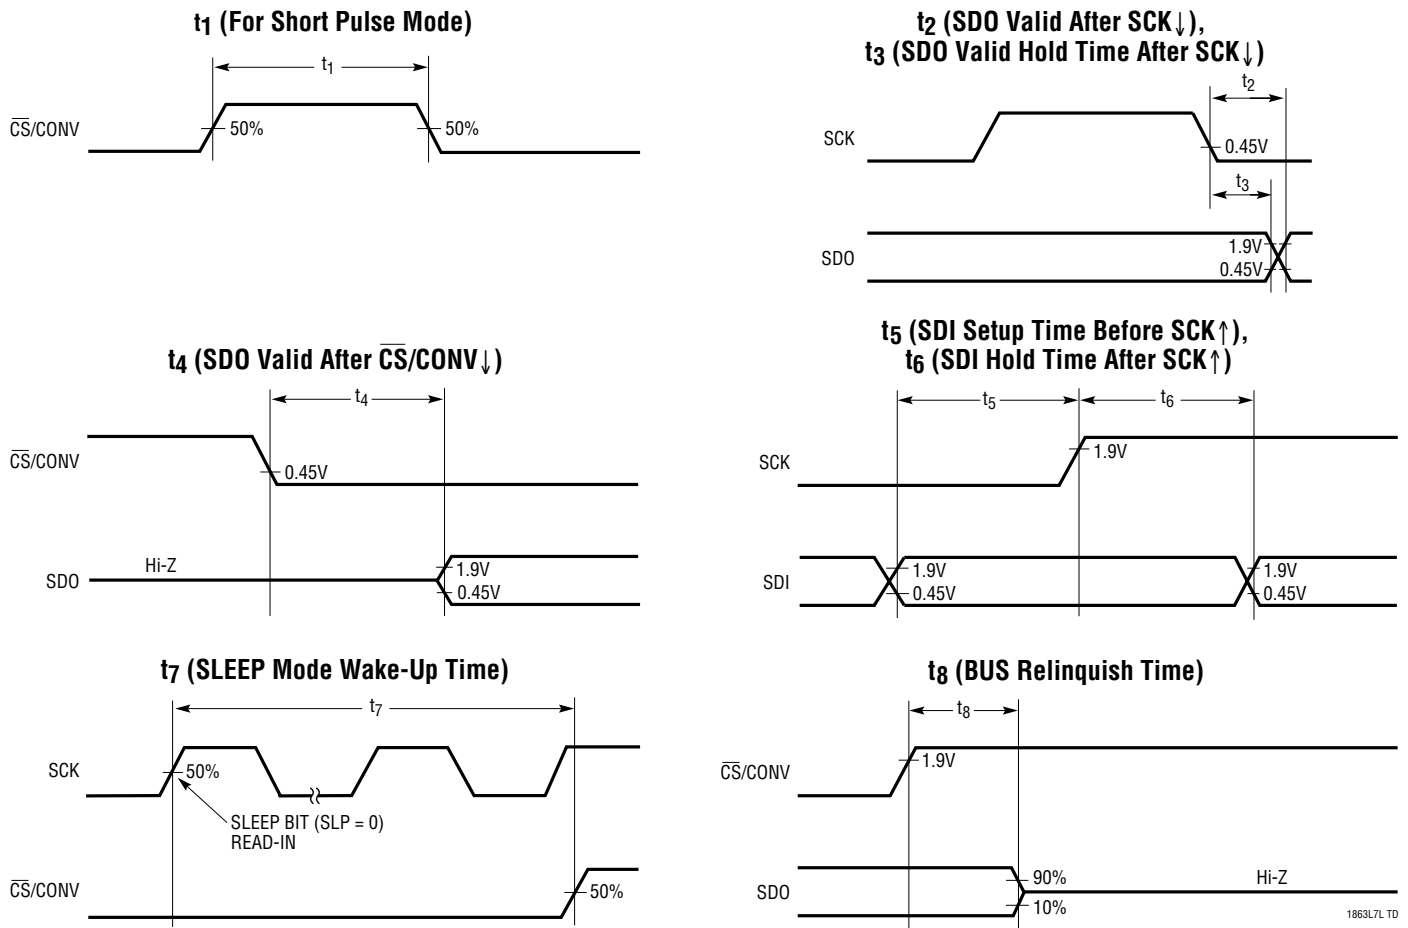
$t_1$ (For Short Pulse Mode)

$t_1$

$\overline{CS}$/CONV

50%

50%

$t_2$ (SDO Valid After SCK↓),
$t_3$ (SDO Valid Hold Time After SCK↓)

$t_2$

SCK

0.45V

$t_3$

SDO

1.9V

0.45V

$t_4$ (SDO Valid After $\overline{CS}$/CONV↓)

$t_4$

$\overline{CS}$/CONV

0.45V

SDO

Hi-Z

1.9V

0.45V

$t_5$ (SDI Setup Time Before SCK↑),
$t_6$ (SDI Hold Time After SCK↑)

$t_5$

$t_6$

SCK

1.9V

SDI

1.9V

0.45V

1.9V

0.45V

$t_7$ (SLEEP Mode Wake-Up Time)

$t_7$

SCK

50%

SLEEP BIT (SLP = 0)
READ-IN

$\overline{CS}$/CONV

50%

$t_8$ (BUS Relinquish Time)

$t_8$

$\overline{CS}$/CONV

1.9V

SDO

90%

10%

Hi-Z

1863L7L TD